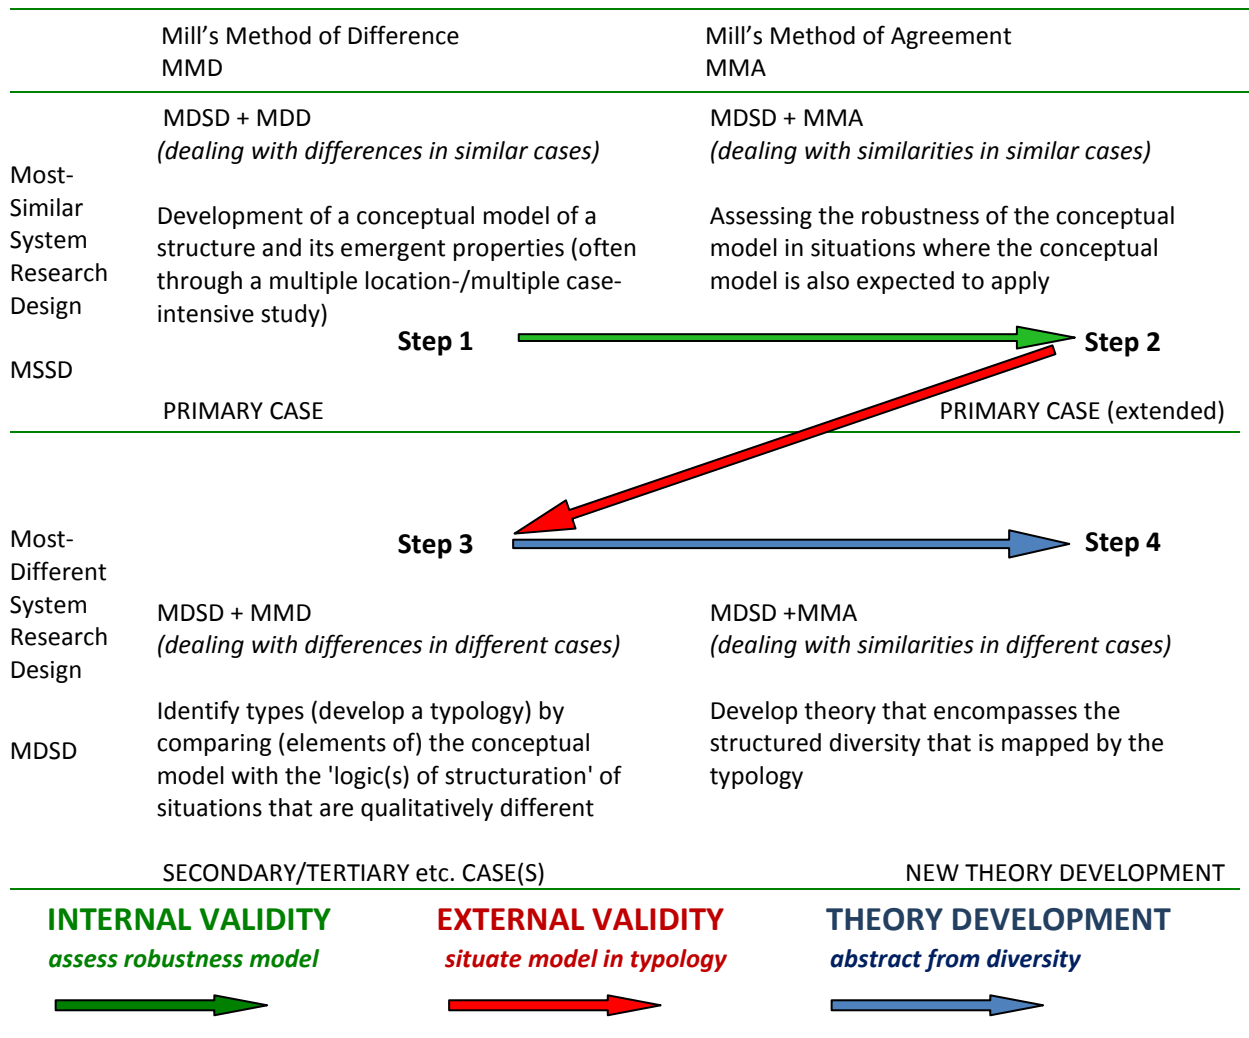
Mill’s Method of Difference
MMD

Mill’s Method of Agreement
MMA

Most-Similar System Research Design

MSSD

MDSD + MDD
*(dealing with differences in similar cases)*

Development of a conceptual model of a structure and its emergent properties (often through a multiple location-/multiple case-intensive study)

MDSD + MMA
*(dealing with similarities in similar cases)*

Assessing the robustness of the conceptual model in situations where the conceptual model is also expected to apply

Step 1

Step 2

PRIMARY CASE

PRIMARY CASE (extended)

Most-Different System Research Design

MDSD

Step 3

Step 4

MDSD + MMD
*(dealing with differences in different cases)*

Identify types (develop a typology) by comparing (elements of) the conceptual model with the 'logic(s) of structuration' of situations that are qualitatively different

MDSD +MMA
*(dealing with similarities in different cases)*

Develop theory that encompasses the structured diversity that is mapped by the typology

SECONDARY/TERTIARY etc. CASE(S)

NEW THEORY DEVELOPMENT

INTERNAL VALIDITY
*assess robustness model*

EXTERNAL VALIDITY
*situate model in typology*

THEORY DEVELOPMENT
*abstract from diversity*